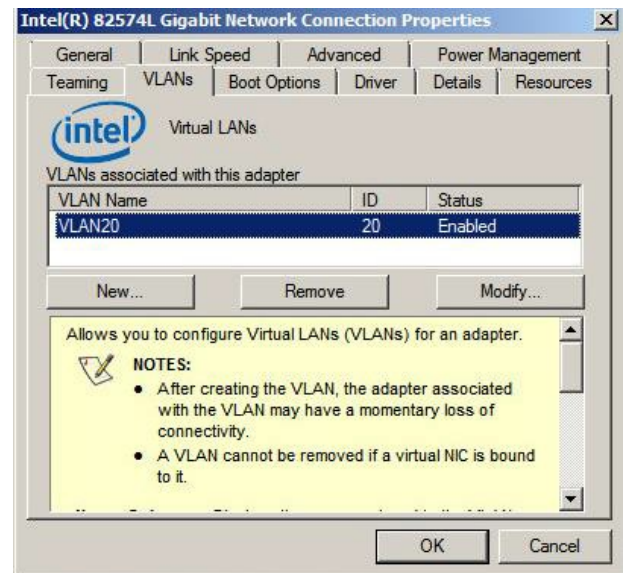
Intel(R) 82574L Gigabit Network Connection Properties

General | Link Speed | Advanced | Power Management
Teaming | VLANs | Boot Options | Driver | Details | Resources

intel

Virtual LANs

VLANs associated with this adapter

| VLAN Name | ID | Status |
|---|---|---|
| VLAN20 | 20 | Enabled |

New... Remove Modify...

Allows you to configure Virtual LANs (VLANs) for an adapter.

NOTES:

- After creating the VLAN, the adapter associated with the VLAN may have a momentary loss of connectivity.
- A VLAN cannot be removed if a virtual NIC is bound to it.

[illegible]

OK Cancel